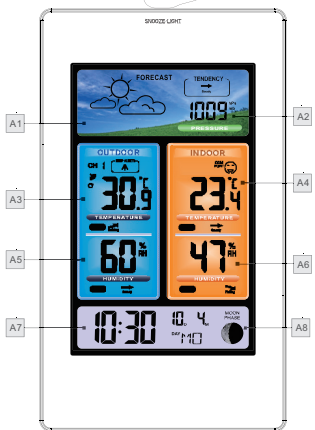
SNOOZE LIGHT

FORECAST

TENDENCY

1009

PRESSURE

A1

A2

OUTDOOR

CH 1

30.9 °C

TEMPERATURE

A3

INDOOR

23.4 °C

TEMPERATURE

A4

60 % RH

HUMIDITY

A5

47 % RH

HUMIDITY

A6

10:30

10. 4.

DAY MO

MOON PHASE

A7

A8